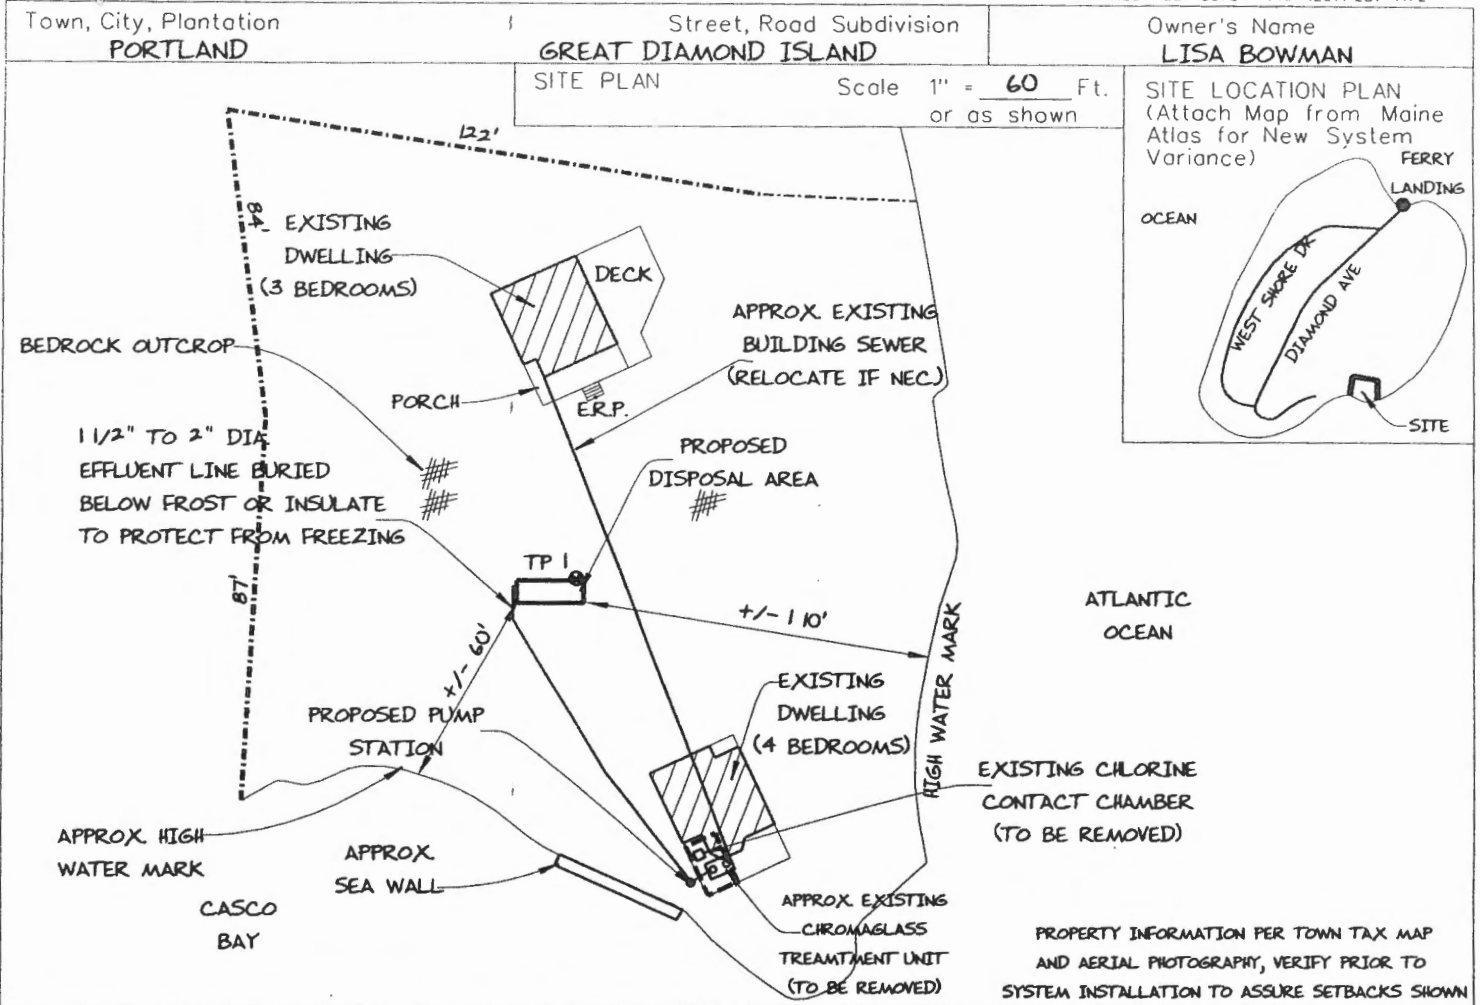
Town, City, Plantation
PORTLAND

Street, Road Subdivision
GREAT DIAMOND ISLAND

Owner's Name
LISA BOWMAN

SITE PLAN

Scale 1" = 60 Ft.
or as shown

SITE LOCATION PLAN
(Attach Map from Maine Atlas for New System Variance)

FERRY LANDING
OCEAN
WEST SHORE DR
DIAMOND AVE
SITE

122'
84'
EXISTING DWELLING (3 BEDROOMS)
DECK
BEDROCK OUTCROP
PORCH
E.R.P.
APPROX. EXISTING BUILDING SEWER (RELOCATE IF NEC.)
1 1/2" TO 2" DIA. EFFLUENT LINE BURIED BELOW FROST OR INSULATE TO PROTECT FROM FREEZING
PROPOSED DISPOSAL AREA
TP 1
87'
+/- 110'
+/- 60'
ATLANTIC OCEAN
HIGH WATER MARK
PROPOSED PUMP STATION
EXISTING DWELLING (4 BEDROOMS)
EXISTING CHLORINE CONTACT CHAMBER (TO BE REMOVED)
APPROX. HIGH WATER MARK
APPROX. SEA WALL
CASCO BAY
APPROX. EXISTING CHROMAGLASS TREAMTMENT UNIT (TO BE REMOVED)

PROPERTY INFORMATION PER TOWN TAX MAP AND AERIAL PHOTOGRAPHY, VERIFY PRIOR TO SYSTEM INSTALLATION TO ASSURE SETBACKS SHOWN